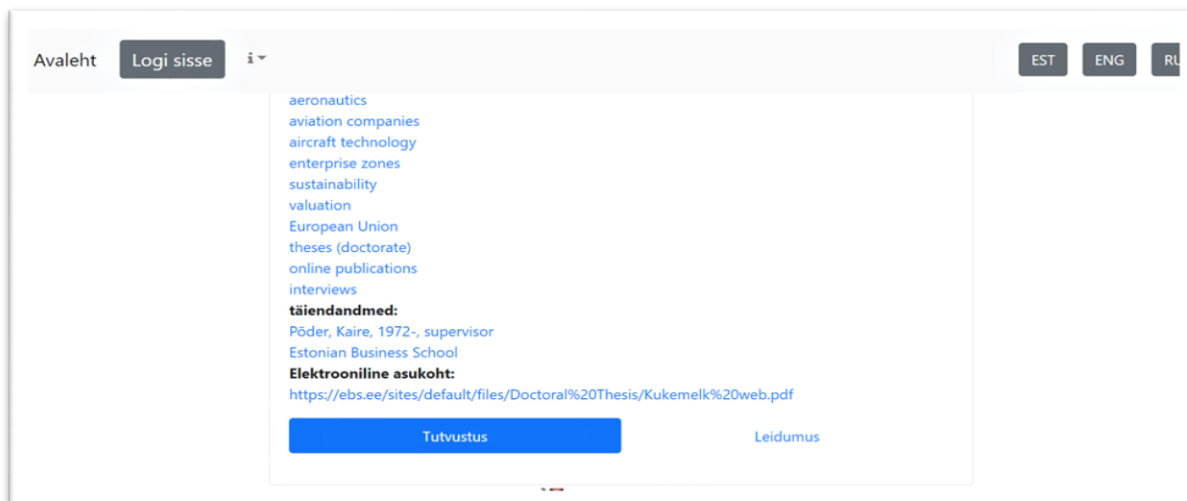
Avaleht Logi sisse i

EST ENG RU

aeronautics
aviation companies
aircraft technology
enterprise zones
sustainability
valuation
European Union
theses (doctorate)
online publications
interviews
**täiendandmed:**
Põder, Kaire, 1972-, supervisor
Estonian Business School
**Elektrooniline asukoht:**
https://ebs.ee/sites/default/files/Doctoral%20Thesis/Kukemelk%20web.pdf

Tutvustus Leidumus